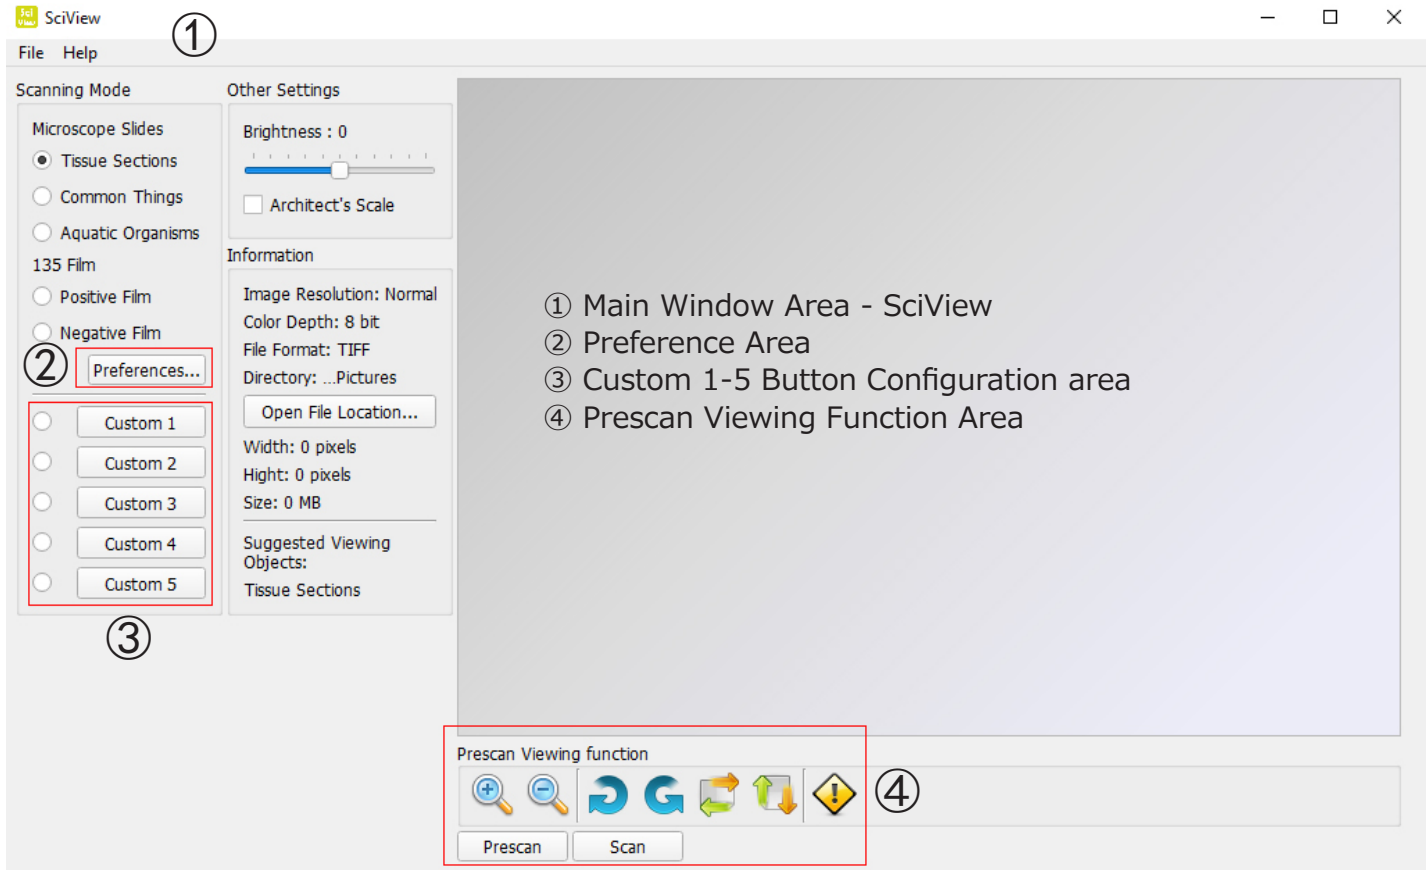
SciView ①

File Help

Scanning Mode

Microscope Slides

Tissue Sections

Common Things

Aquatic Organisms

135 Film

Positive Film

Negative Film

② Preferences...

Custom 1

Custom 2

Custom 3

Custom 4

Custom 5

③

Other Settings

Brightness : 0

Architect's Scale

Information

Image Resolution: Normal
Color Depth: 8 bit
File Format: TIFF
Directory: ...Pictures

Open File Location...

Width: 0 pixels
Hight: 0 pixels
Size: 0 MB

Suggested Viewing Objects:
Tissue Sections

① Main Window Area - SciView
② Preference Area
③ Custom 1-5 Button Configuration area
④ Prescan Viewing Function Area

Prescan Viewing function

④

Prescan Scan